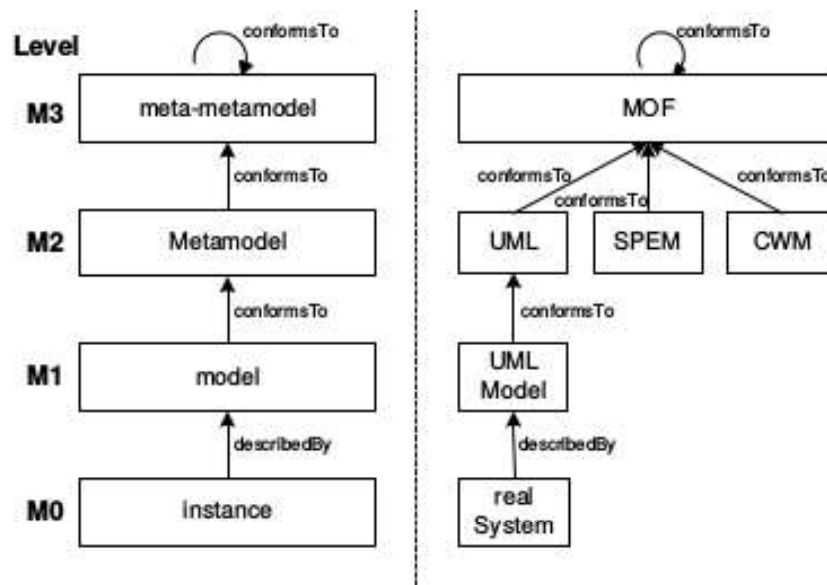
Level

conformsTo

M3 meta-metamodel

conformsTo

M2 Metamodel

conformsTo

M1 model

describedBy

M0 instance

conformsTo

MOF

conformsTo

conformsTo

conformsTo

UML

SPEM

CWM

conformsTo

UML Model

describedBy

real System